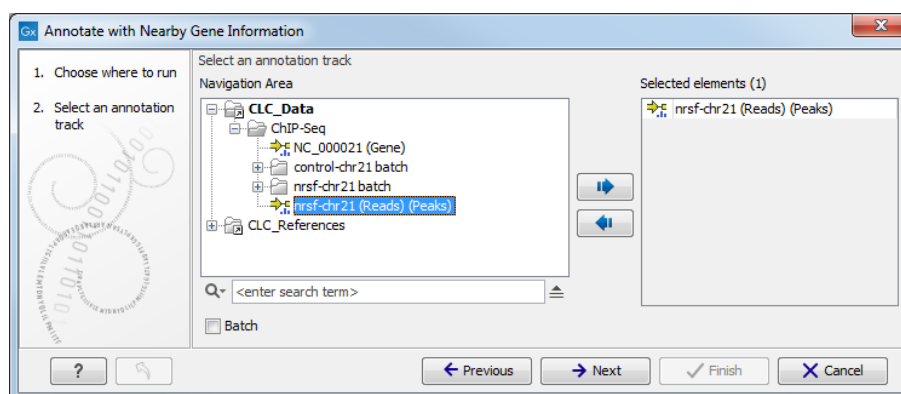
Gx Annotate with Nearby Gene Information

1. Choose where to run

2. Select an annotation track

Select an annotation track

Navigation Area

CLC_Data
ChIP-Seq
NC_000021 (Gene)
control-chr21 batch
nrsf-chr21 batch
nrsf-chr21 (Reads) (Peaks)
CLC_References

<enter search term>

Batch

Selected elements (1)

nrsf-chr21 (Reads) (Peaks)

?

Previous

Next

Finish

Cancel